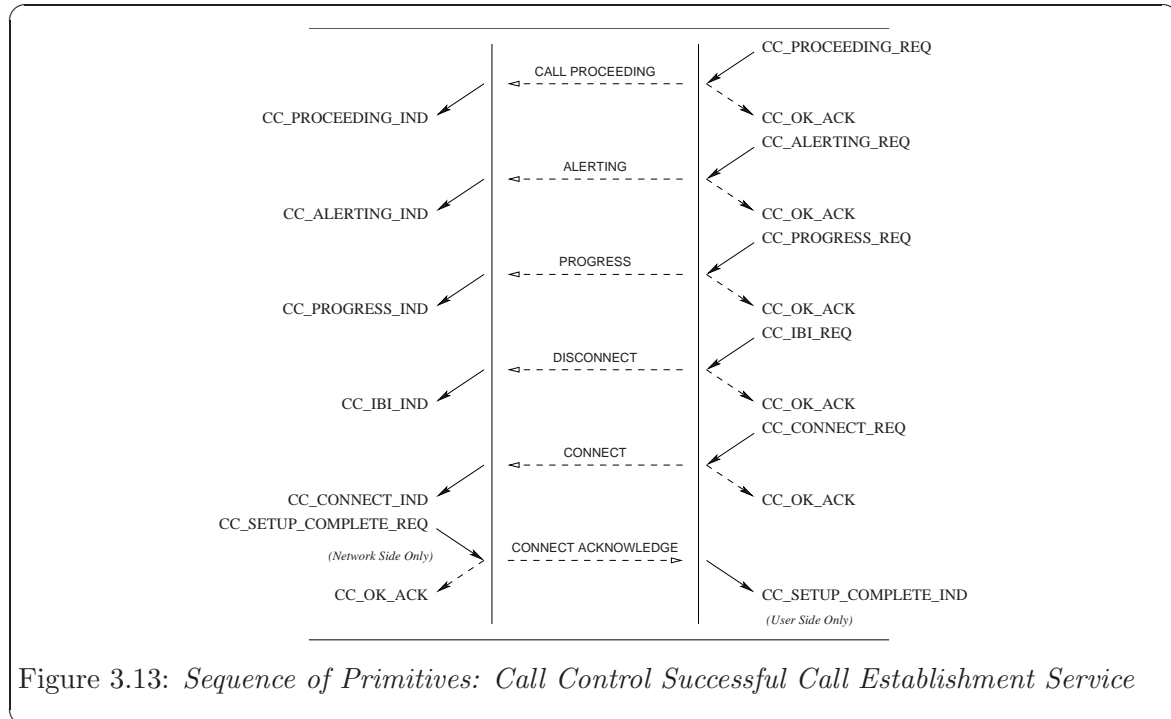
CC_PROCEEDING_REQ

CALL PROCEEDING

CC_PROCEEDING_IND

CC_OK_ACK

CC_ALERTING_REQ

ALERTING

CC_ALERTING_IND

CC_OK_ACK

CC_PROGRESS_REQ

PROGRESS

CC_PROGRESS_IND

CC_OK_ACK

CC_IBI_REQ

DISCONNECT

CC_IBI_IND

CC_OK_ACK

CC_CONNECT_REQ

CONNECT

CC_CONNECT_IND

CC_OK_ACK

CC_SETUP_COMPLETE_REQ

(Network Side Only)

CONNECT ACKNOWLEDGE

CC_OK_ACK

CC_SETUP_COMPLETE_IND

(User Side Only)

Figure 3.13: Sequence of Primitives: Call Control Successful Call Establishment Service